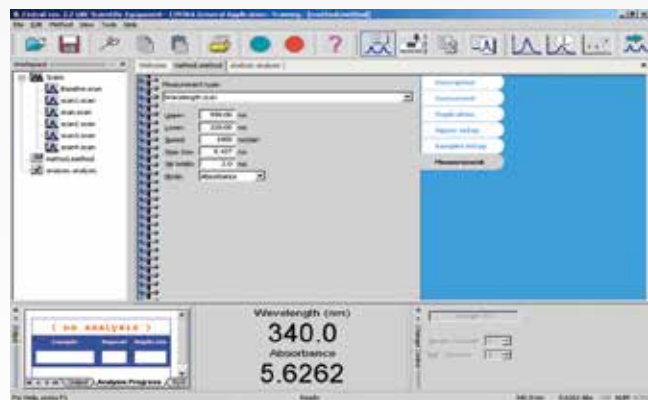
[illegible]
File Edit Method View Tools Help
Workspace
Scans
Baseline.scan
scan1.scan
scan.scan
scan2.scan
scan3.scan
scan4.scan
method.method
analysis.analysis
Welcome method.method analysis.analysis
Measurement type
Wavelength scan
Upper: 900.00 nm
Lower: 220.00 nm
Speed: 1000 nm/min
Data Step: 0.167 nm
Slit width: 2.0 nm
Mode: Absorbance
Description
Accessories
Regulations
Rapid setup
Sample setup
Measurement
[ no analysis ]
Sample Repeat Replicate
Analysis Progress
Wavelength (nm)
340.0
Absorbance
5.6262
Ready